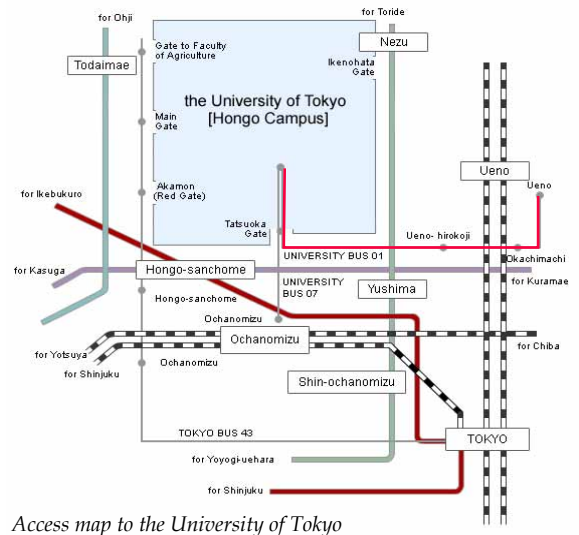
for Ohji

for Toride

Todaimae

Nezu

Gate to Faculty of Agriculture

Ikenohata Gate

the University of Tokyo [Hongo Campus]

Main Gate

Ueno

Ueno

for Ikebukuro

Akamon (Red Gate)

Tatsuoka Gate

Ueno- hirokoji

UNIVERSITY BUS 01

Okachimachi

for Kasuga

Hongo-sanchome

for Kuramae

UNIVERSITY BUS 07

Yushima

Hongo-sanchome

Ochanomizu

Ochanomizu

for Chiba

for Yotsuya

for Shinjuku

Ochanomizu

Shin-ochanomizu

TOKYO BUS 43

TOKYO

for Yoyogi-uehara

for Shinjuku

Access map to the University of Tokyo